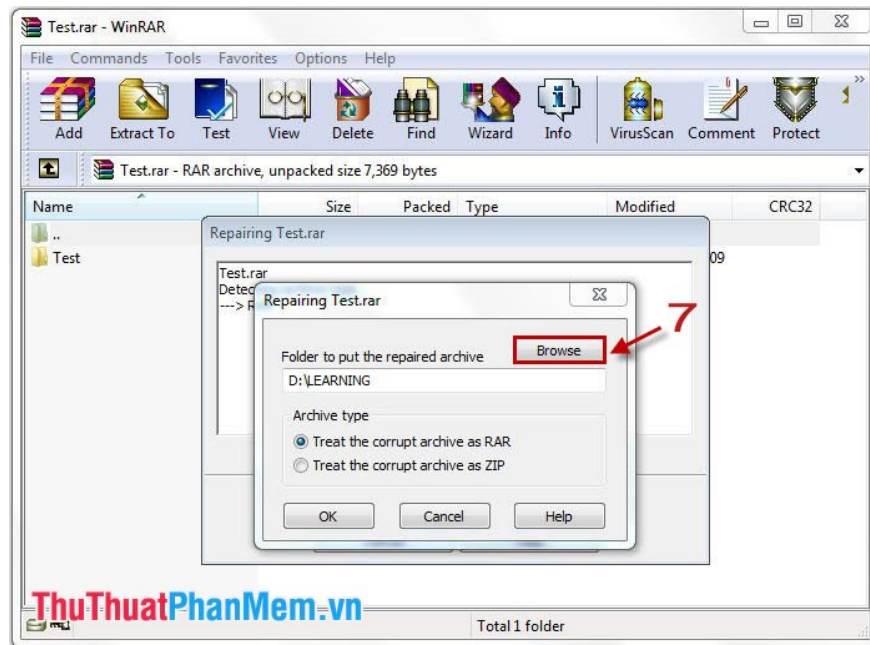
Test.rar - WinRAR

File Commands Tools Favorites Options Help

Add Extract To Test View Delete Find Wizard Info VirusScan Comment Protect

Test.rar - RAR archive, unpacked size 7,369 bytes

| Name | Size | Packed | Type | Modified | CRC32 |
|---|---|---|---|---|---|
| .. | | | | | |
| Test | | | | 09 | |

Repairing Test.rar

Test.rar
Detec
---> R

Repairing Test.rar

7

Folder to put the repaired archive

Browse

D:\LEARNING

Archive type

Treat the corrupt archive as RAR

Treat the corrupt archive as ZIP

OK Cancel Help

ThuThuatPhanMem.vn

Total 1 folder